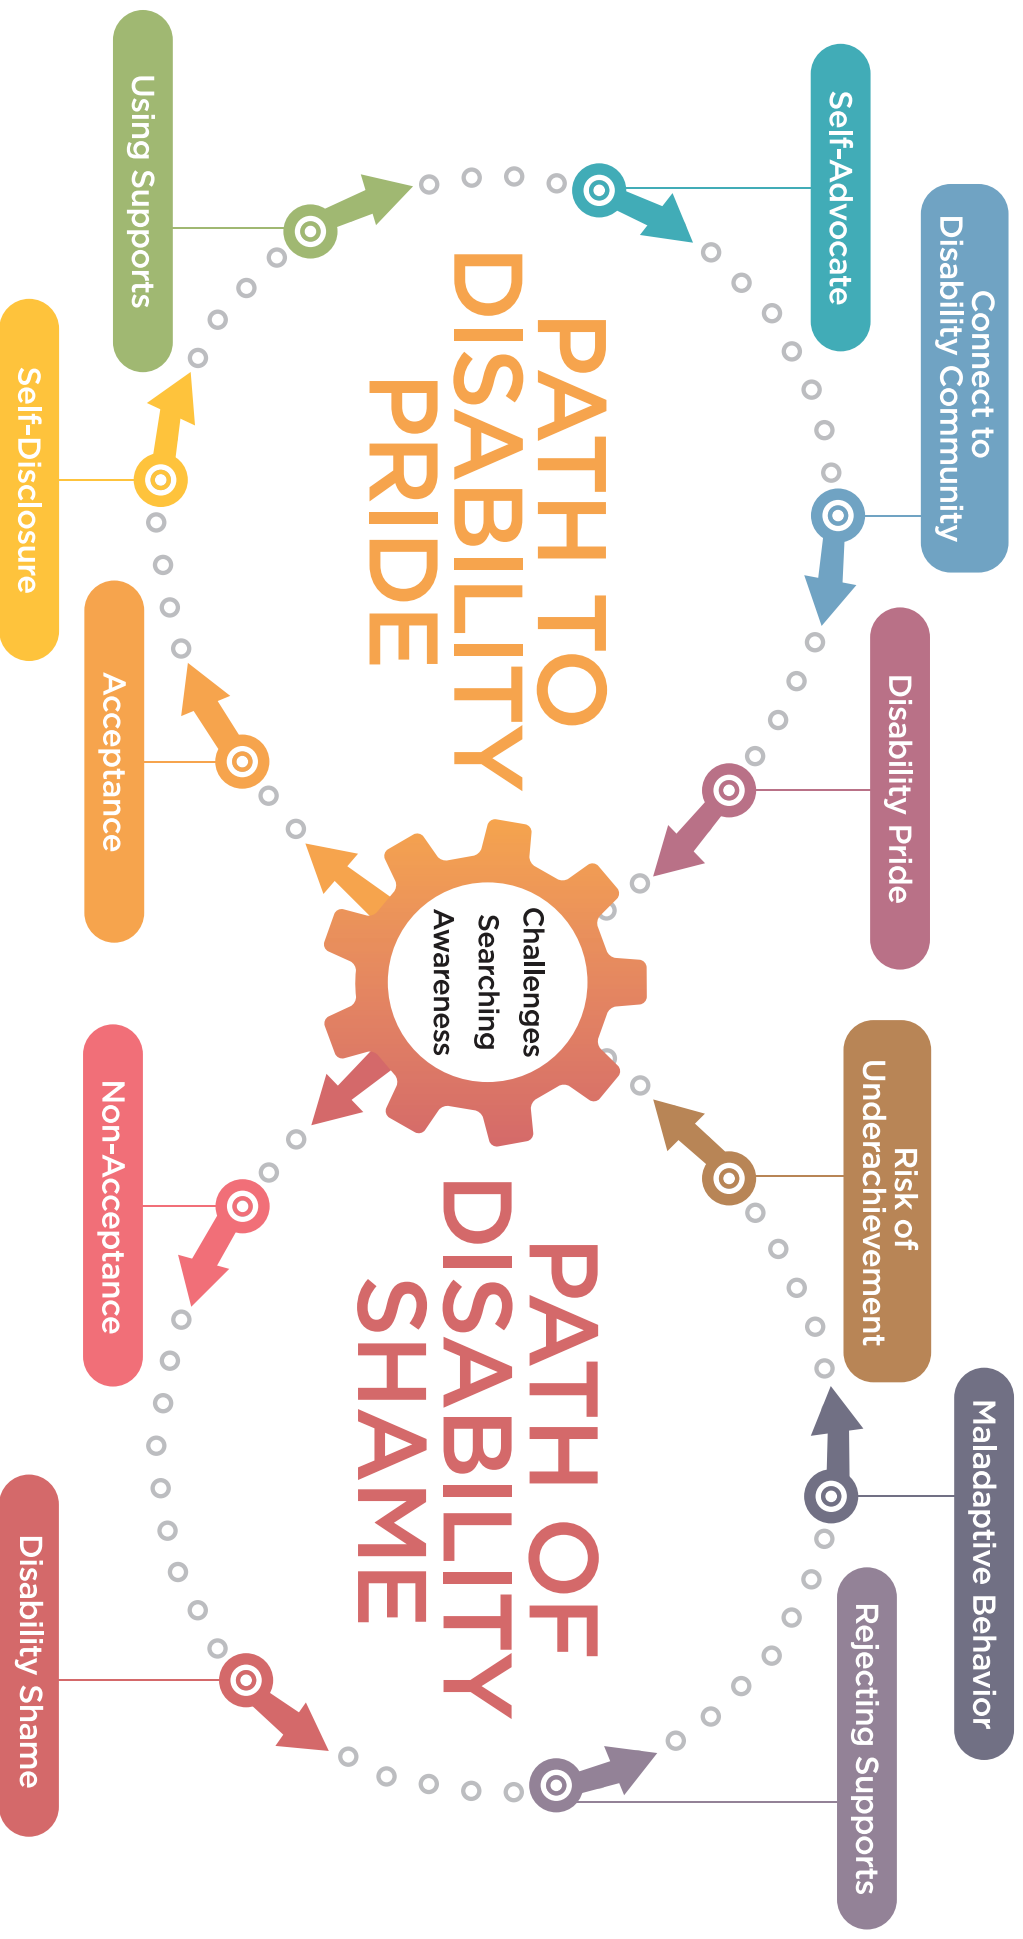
PATH TO DISABILITY PRIDE

Challenges
Searching
Awareness

PATH OF DISABILITY SHAME

Acceptance

Self-Disclosure

Using Supports

Self-Advocate

Connect to Disability Community

Disability Pride

Non-Acceptance

Disability Shame

Rejecting Supports

Maladaptive Behavior

Risk of Underachievement